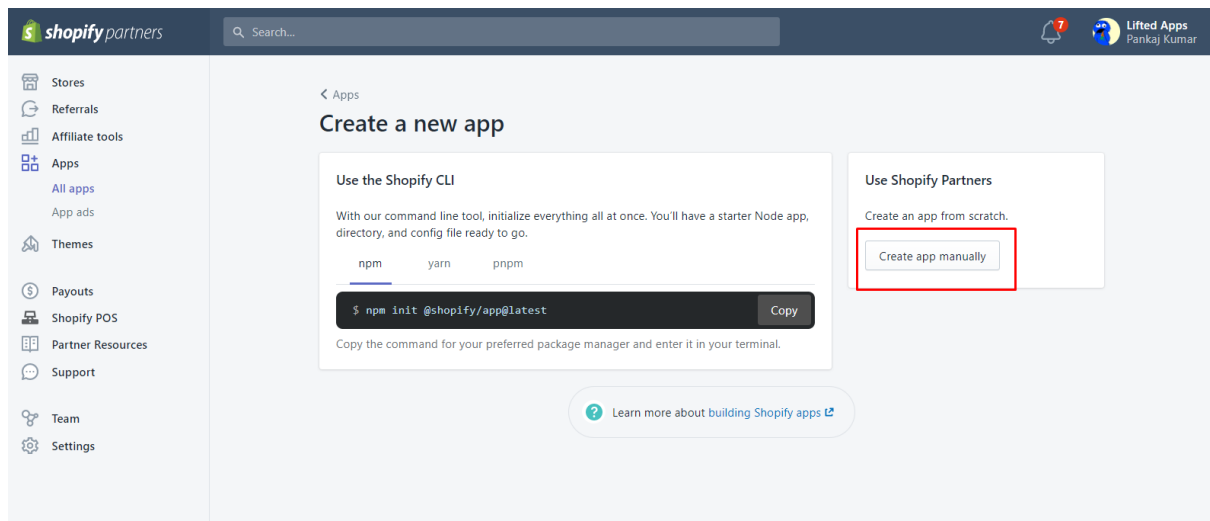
shopify partners

Search...

7

Lifted Apps
Pankaj Kumar

Stores
Referrals
Affiliate tools
Apps
All apps
App ads
Themes
Payouts
Shopify POS
Partner Resources
Support
Team
Settings

< Apps

Create a new app

Use the Shopify CLI

With our command line tool, initialize everything all at once. You'll have a starter Node app, directory, and config file ready to go.

npm yarn pnpm

$ npm init @shopify/app@latest

Copy

Copy the command for your preferred package manager and enter it in your terminal.

Use Shopify Partners

Create an app from scratch.

Create app manually

Learn more about building Shopify apps